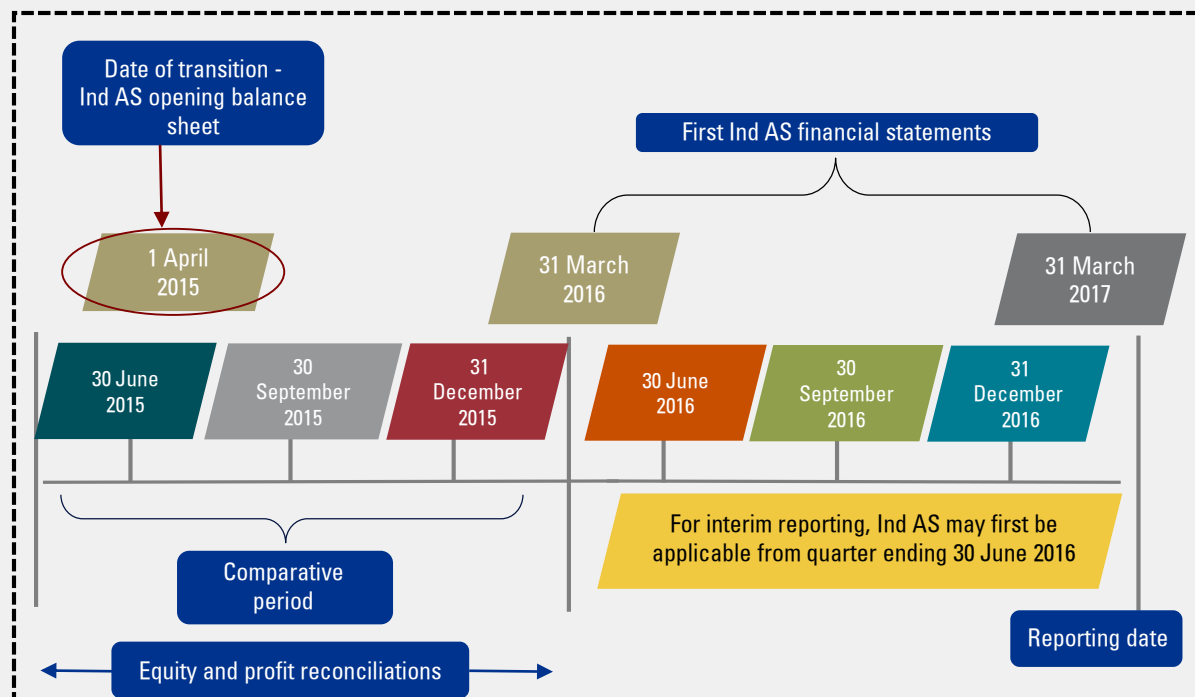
Date of transition - Ind AS opening balance sheet

First Ind AS financial statements

1 April 2015

31 March 2016

31 March 2017

30 June 2015

30 September 2015

31 December 2015

30 June 2016

30 September 2016

31 December 2016

For interim reporting, Ind AS may first be applicable from quarter ending 30 June 2016

Comparative period

Reporting date

Equity and profit reconciliations